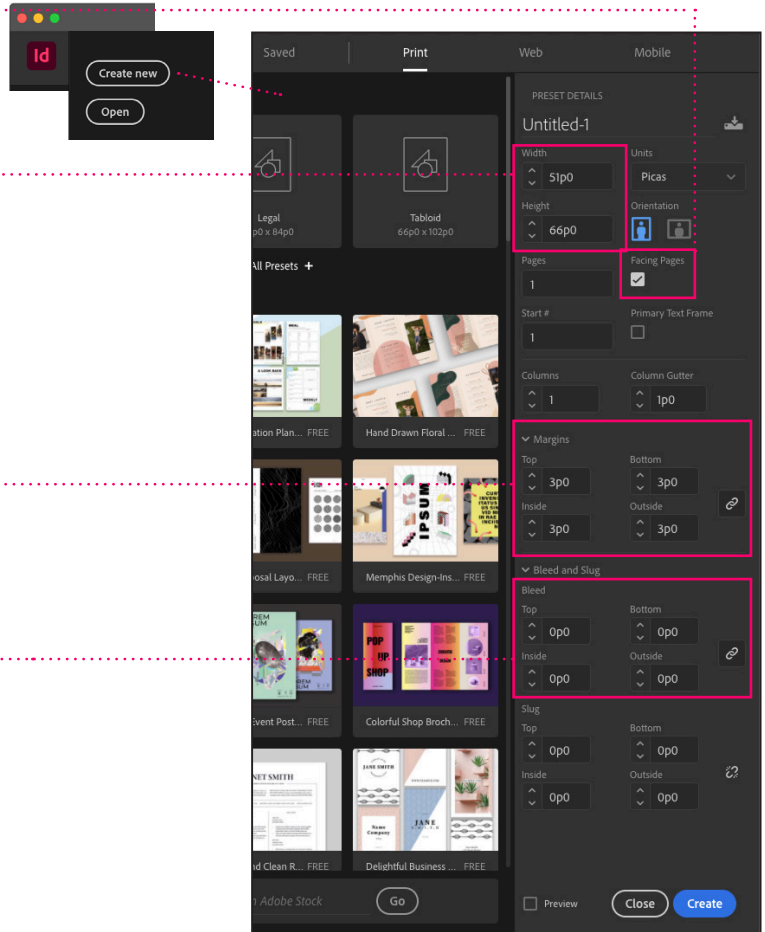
Id

Create new

Open

Saved Print Web Mobile

Legal
p0 x 84p0

Tabloid
66p0 x 102p0

All Presets +

ation Plan... FREE

Hand Drawn Floral ... FREE

posal Layo... FREE

Memphis Design-Ins... FREE

Event Post... FREE

Colorful Shop Broch... FREE

nd Clean R... FREE

Delightful Business ... FREE

n Adobe Stock

Go

PRESET DETAILS

Untitled-1

Width
51p0

Units
Picas

Height
66p0

Orientation

Pages
1

Facing Pages

Start #
1

Primary Text Frame

Columns
1

Column Gutter
1p0

Margins

Top
3p0

Bottom
3p0

Inside
3p0

Outside
3p0

Bleed and Slug

Bleed

Top
0p0

Bottom
0p0

Inside
0p0

Outside
0p0

Slug

Top
0p0

Bottom
0p0

Inside
0p0

Outside
0p0

Preview

Close

Create